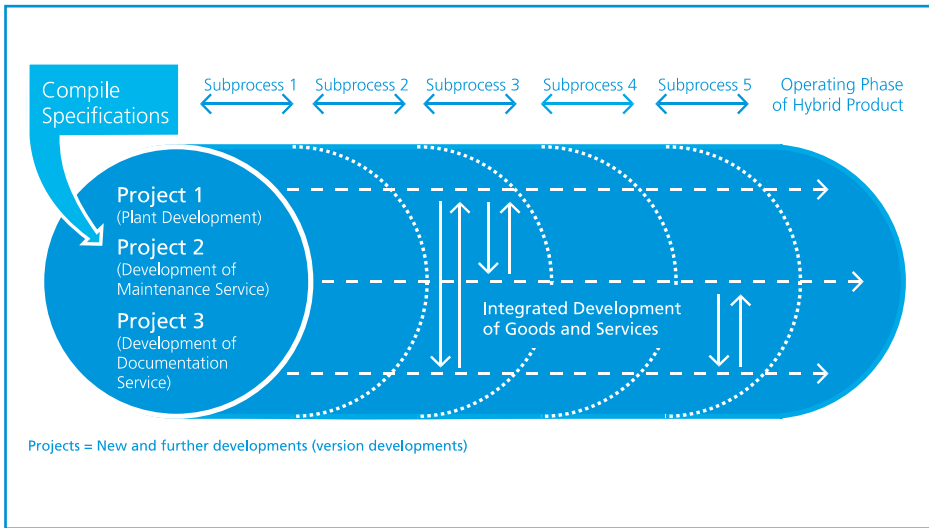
Compile Specifications

Subprocess 1

Subprocess 2

Subprocess 3

Subprocess 4

Subprocess 5

Operating Phase of Hybrid Product

Project 1
(Plant Development)

Project 2
(Development of Maintenance Service)

Project 3
(Development of Documentation Service)

Integrated Development of Goods and Services

Projects = New and further developments (version developments)